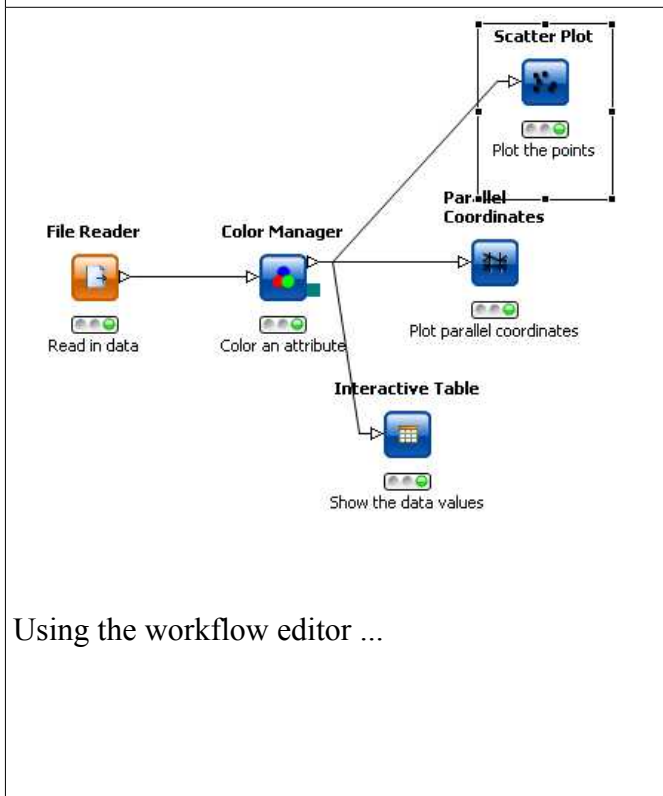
Scatter Plot

Plot the points

Parallel Coordinates

File Reader

Color Manager

Read in data

Color an attribute

Plot parallel coordinates

Interactive Table

Show the data values

Using the workflow editor ...